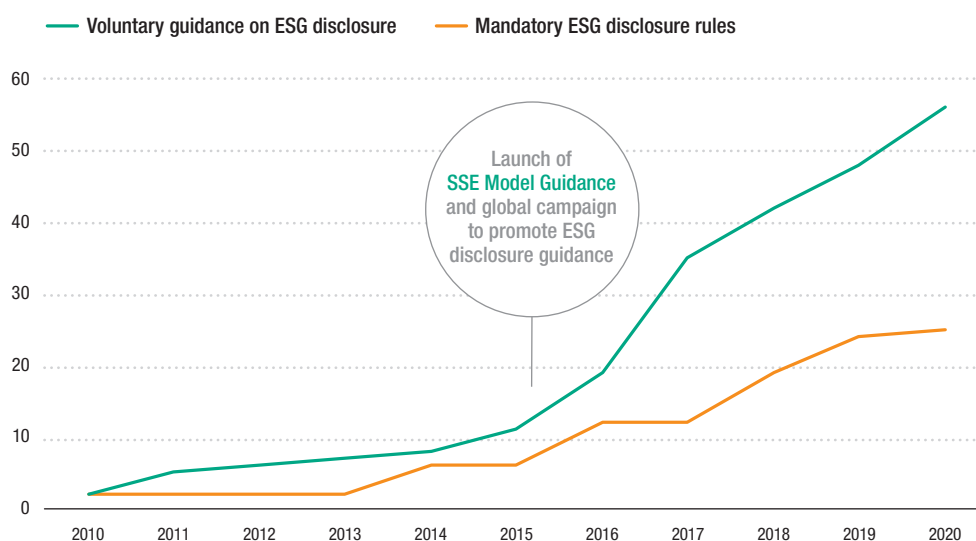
Voluntary guidance on ESG disclosure
Mandatory ESG disclosure rules

60
50
40
30
20
10
0

Launch of SSE Model Guidance and global campaign to promote ESG disclosure guidance

2010 2011 2012 2013 2014 2015 2016 2017 2018 2019 2020